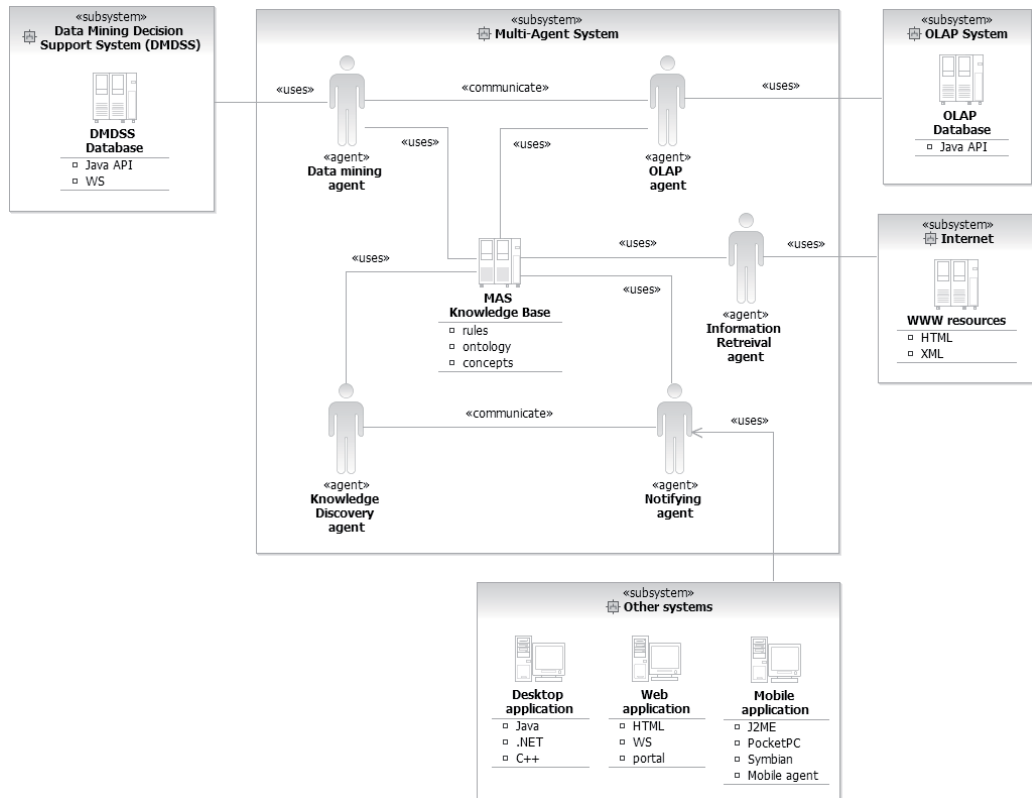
«subsystem»
Data Mining Decision Support System (DMDSS)

DMDSS Database
▫ Java API
▫ WS

«uses»

«subsystem»
Multi-Agent System

«communicate»

«uses»

«agent»
Data mining agent

«uses»

«uses»

«agent»
OLAP agent

«subsystem»
OLAP System

OLAP Database
▫ Java API

«uses»

«uses»

«uses»

MAS Knowledge Base
▫ rules
▫ ontology
▫ concepts

«uses»

«agent»
Information Retreival agent

«subsystem»
Internet

WWW resources
▫ HTML
▫ XML

«communicate»

«uses»

«agent»
Knowledge Discovery agent

«agent»
Notifying agent

«subsystem»
Other systems

Desktop application
▫ Java
▫ .NET
▫ C++

Web application
▫ HTML
▫ WS
▫ portal

Mobile application
▫ J2ME
▫ PocketPC
▫ Symbian
▫ Mobile agent